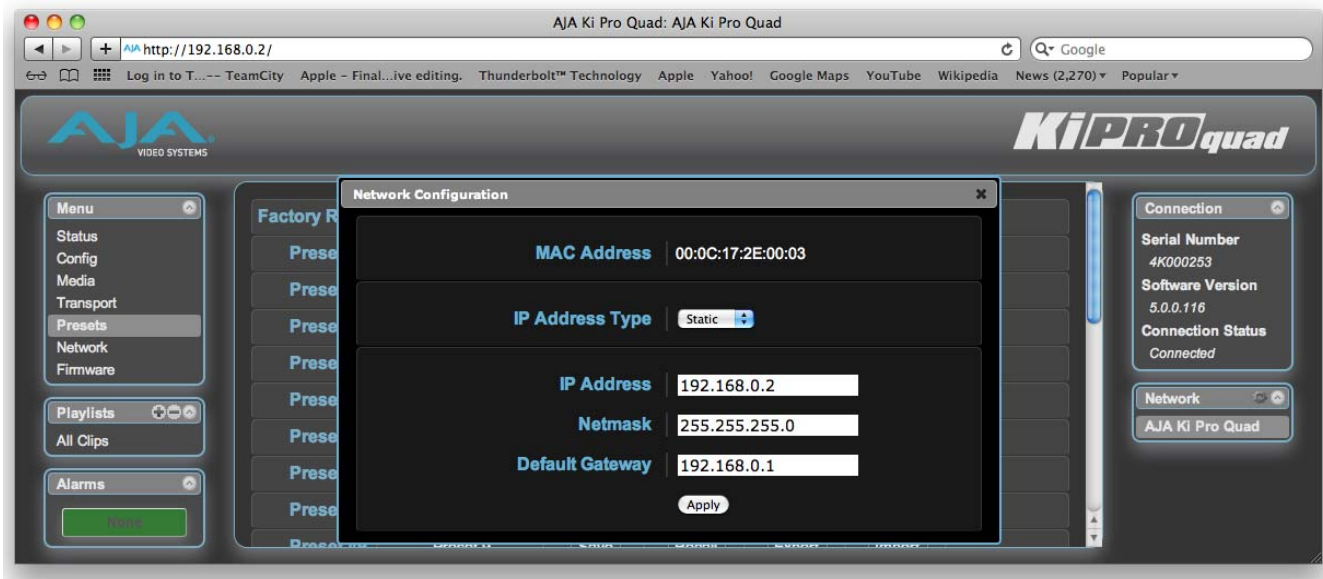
AJA Ki Pro Quad: AJA Ki Pro Quad

http://192.168.0.2/

Google

Log in to T...-- TeamCity Apple - Final...ive editing. Thunderbolt™ Technology Apple Yahoo! Google Maps YouTube Wikipedia News (2,270) ▾ Popular ▾

AJA VIDEO SYSTEMS

KiPRO quad

Menu
Status
Config
Media
Transport
Presets
Network
Firmware

Playlists
All Clips

Alarms
None

Factory R
Prese
Prese
Prese
Prese
Prese
Prese
Prese
Prese

Network Configuration

MAC Address 00:0C:17:2E:00:03

IP Address Type Static

IP Address 192.168.0.2
Netmask 255.255.255.0
Default Gateway 192.168.0.1

Apply

Connection
Serial Number
4K000253
Software Version
5.0.0.116
Connection Status
Connected

Network
AJA Ki Pro Quad